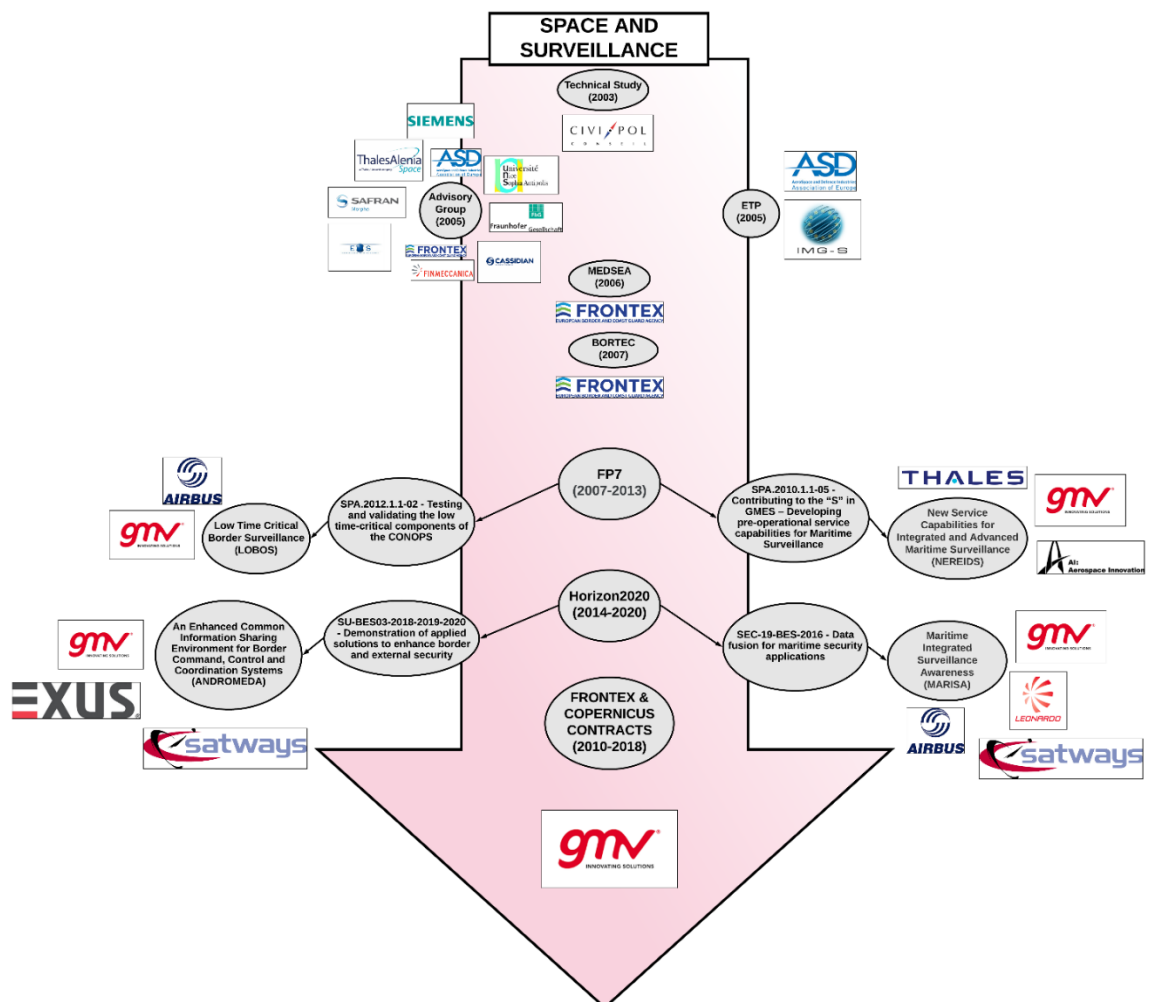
SPACE AND SURVEILLANCE

Technical Study (2003)

CIVIPOL CONSEIL

SIEMENS

ThalesAlenia Space

ASD

Université Nice Sophia Antipolis

SAFRAN

Advisory Group (2005)

Fraunhofer Gesellschaft

FRONTEX

FINMECCANICA

CASSIDIAN

ETP (2005)

ASD Aerospace and Defence Industries Association of Europe

IMG-S

MEDSEA (2006)

FRONTEX

BORTEC (2007)

FRONTEX

FP7 (2007-2013)

AIRBUS

gmv

Low Time Critical Border Surveillance (LOBOS)

SPA.2012.1.1-02 - Testing and validating the low time-critical components of the CONOPS

SPA.2010.1.1-05 - Contributing to the "S" in GMES – Developing pre-operational service capabilities for Maritime Surveillance

THALES

gmv INNOVATING SOLUTIONS

New Service Capabilities for Integrated and Advanced Maritime Surveillance (NEREIDS)

A: Aerospace Innovation

Horizon2020 (2014-2020)

gmv

An Enhanced Common Information Sharing Environment for Border Command, Control and Coordination Systems (ANDROMEDA)

SU-BES03-2018-2019-2020 - Demonstration of applied solutions to enhance border and external security

SEC-19-BES-2016 - Data fusion for maritime security applications

Maritime Integrated Surveillance Awareness (MARISA)

gmv

EXUS

LEONARDO

satways

AIRBUS

satways

FRONTEX & COPERNICUS CONTRACTS (2010-2018)

gmv INNOVATING SOLUTIONS